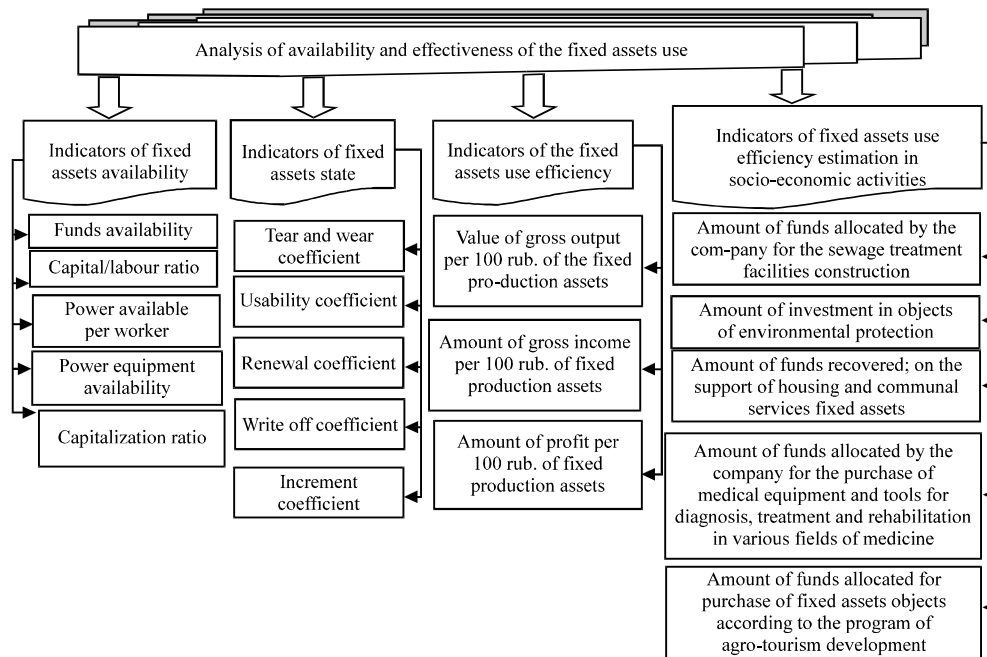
Analysis of availability and effectiveness of the fixed assets use

Indicators of fixed assets availability

Funds availability

Capital/labour ratio

Power available per worker

Power equipment availability

Capitalization ratio

Indicators of fixed assets state

Tear and wear coefficient

Usability coefficient

Renewal coefficient

Write off coefficient

Increment coefficient

Indicators of the fixed assets use efficiency

Value of gross output per 100 rub. of the fixed pro-duction assets

Amount of gross income per 100 rub. of fixed production assets

Amount of profit per 100 rub. of fixed production assets

Indicators of fixed assets use efficiency estimation in socio-economic activities

Amount of funds allocated by the com-pany for the sewage treatment facilities construction

Amount of investment in objects of environmental protection

Amount of funds recovered; on the support of housing and communal services fixed assets

Amount of funds allocated by the company for the purchase of medical equipment and tools for diagnosis, treatment and rehabilitation in various fields of medicine

Amount of funds allocated for purchase of fixed assets objects according to the program of agro-tourism development